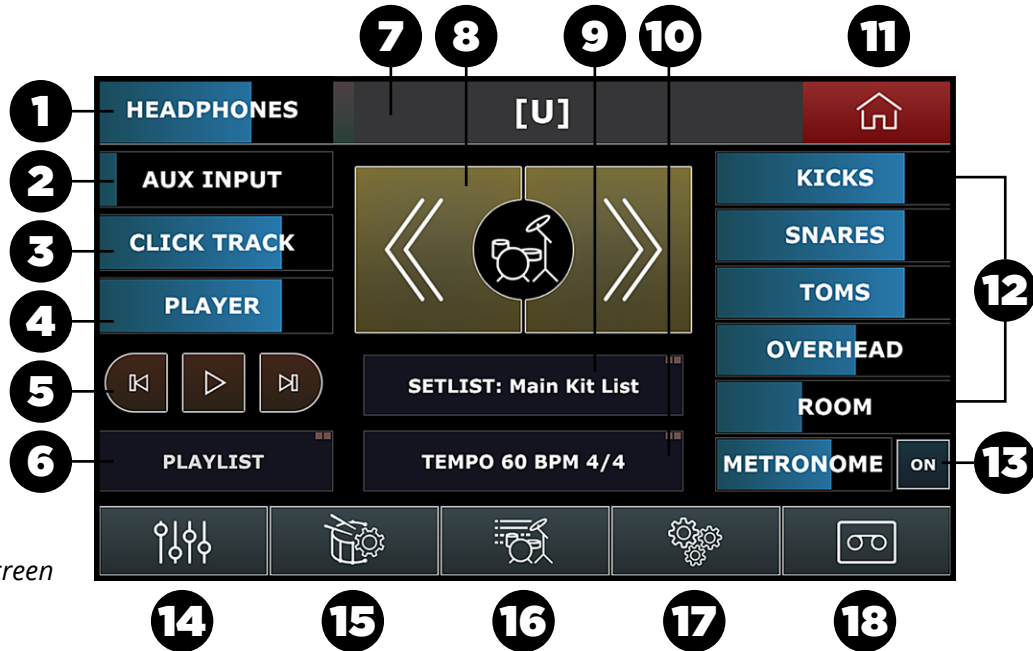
7 8 9 10 11

1 HEADPHONES

[U]

2 AUX INPUT

3 CLICK TRACK

4 PLAYER

5

6 PLAYLIST

SETLIST: Main Kit List

TEMPO 60 BPM 4/4

KICKS

SNARES

TOMS

OVERHEAD

ROOM

12

METRONOME ON 13

reen

14 15 16 17 18